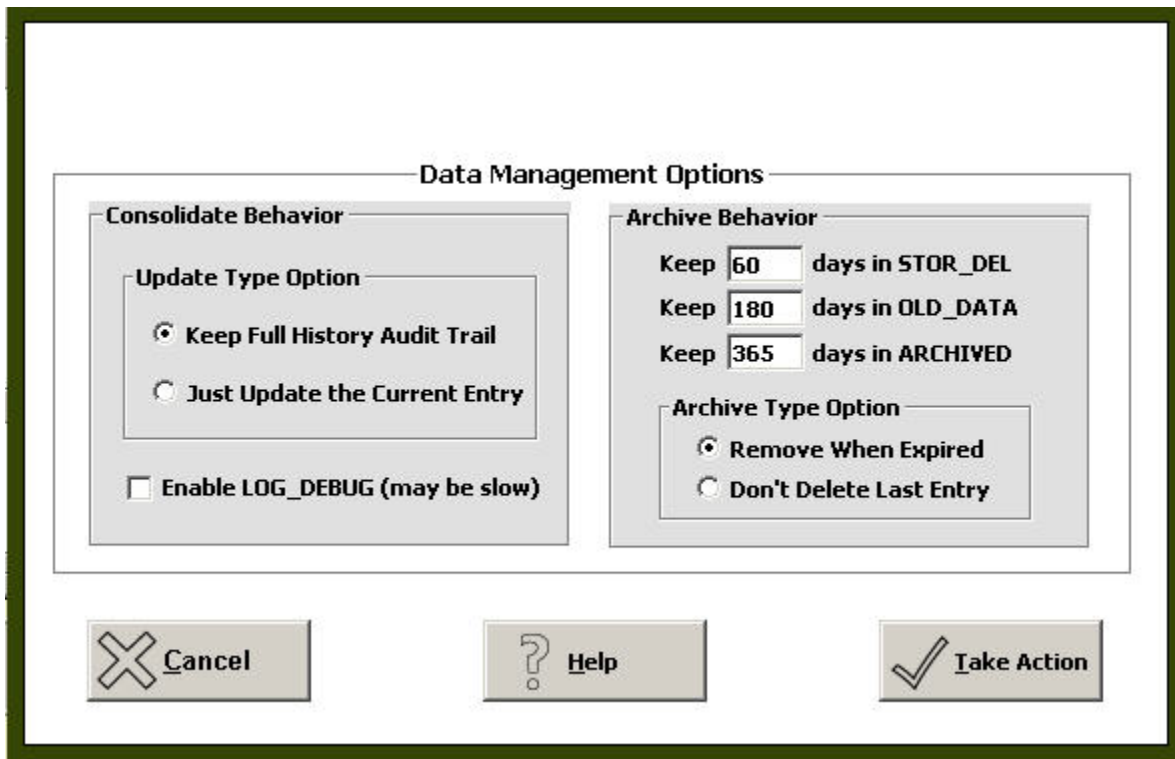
Data Management Options

Consolidate Behavior

Update Type Option

Keep Full History Audit Trail

Just Update the Current Entry

Enable LOG_DEBUG (may be slow)

Archive Behavior

Keep 60 days in STOR_DEL

Keep 180 days in OLD_DATA

Keep 365 days in ARCHIVED

Archive Type Option

Remove When Expired

Don't Delete Last Entry

Cancel

Help

Take Action